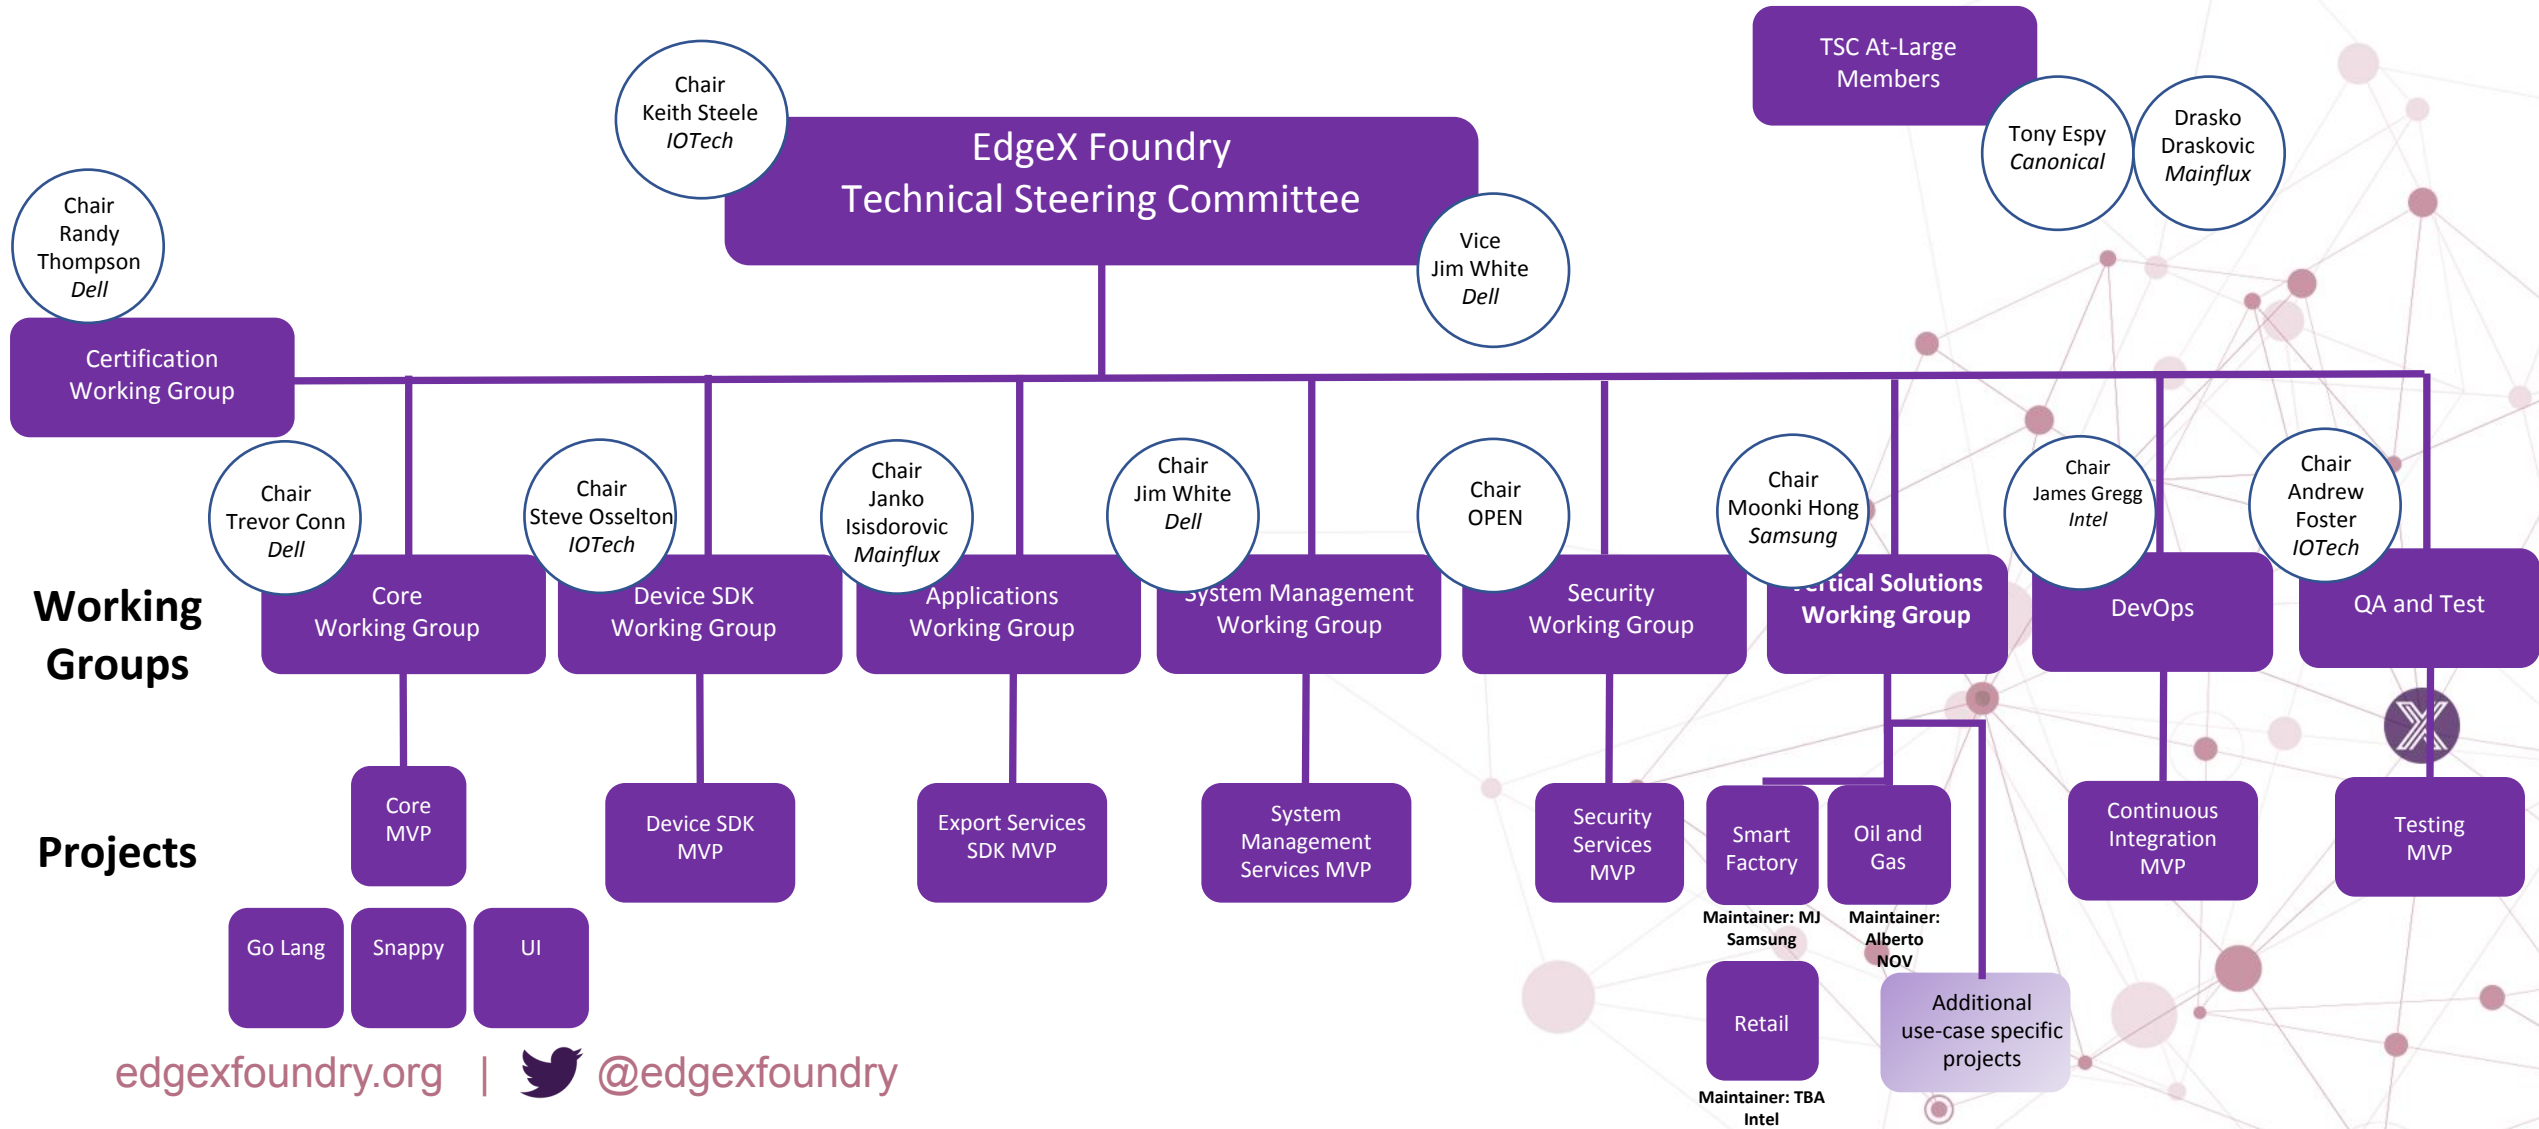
TSC At-Large Members

Tony Espy
Canonical

Drasko Draskovic
Mainflux

Chair
Keith Steele
IOTech

EdgeX Foundry
Technical Steering Committee

Vice
Jim White
Dell

Chair
Randy Thompson
Dell

Certification Working Group

Working Groups

Chair
Trevor Conn
Dell

Core Working Group

Chair
Steve Osselton
IOTech

Device SDK Working Group

Chair
Janko Isisdorovic
Mainflux

Applications Working Group

Chair
Jim White
Dell

System Management Working Group

Chair
OPEN

Security Working Group

Chair
Moonki Hong
Samsung

Vertical Solutions Working Group

Chair
James Gregg
Intel

DevOps

Chair
Andrew Foster
IOTech

QA and Test

Projects

Core MVP

Go Lang

Snappy

UI

Device SDK MVP

Export Services SDK MVP

System Management Services MVP

Security Services MVP

Smart Factory

Maintainer: MJ Samsung

Oil and Gas

Maintainer: Alberto NOV

Retail

Maintainer: TBA Intel

Additional use-case specific projects

Continuous Integration MVP

Testing MVP

edgexfoundry.org | @edgexfoundry